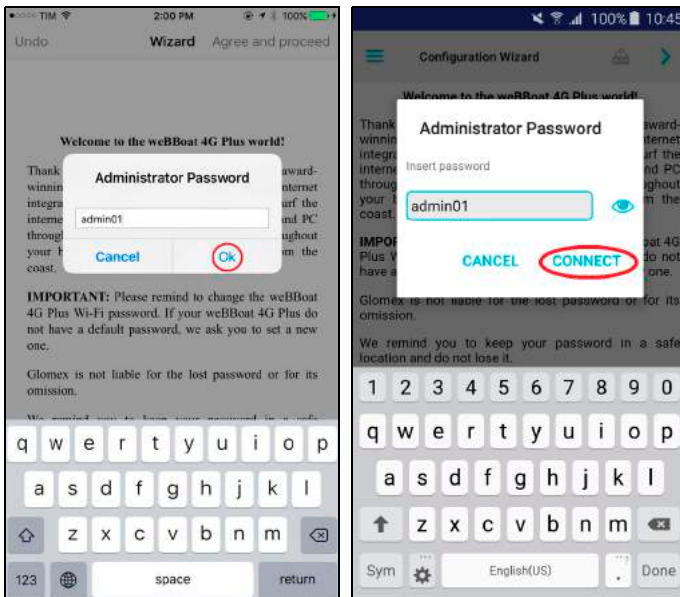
TIM 2:00 PM 100%

Undo Wizard Agree and proceed

Welcome to the weBBoat 4G Plus world!

Thank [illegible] award-winnin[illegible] nternet integra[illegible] urf the interne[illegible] nd PC throug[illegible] ghout your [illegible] m the coast.

Administrator Password

admin01

Cancel Ok

IMPORTANT: Please remind to change the weBBoat 4G Plus Wi-Fi password. If your weBBoat 4G Plus do not have a default password, we ask you to set a new one.

Glomex is not liable for the lost password or for its omission.

q w e r t y u i o p
a s d f g h j k l
z x c v b n m
123 space return

100% 10:45

Configuration Wizard

Welcome to the weBBoat 4G Plus world!

Thank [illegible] award-winnin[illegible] nternet integra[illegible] urf the interne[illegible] nd PC throug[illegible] ghout your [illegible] m the coast.

IMPOR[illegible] oat 4G Plus W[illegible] do not have a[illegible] one.

Administrator Password

Insert password

admin01

CANCEL CONNECT

Glomex is not liable for the lost password or for its omission.

We remind you to keep your password in a safe location and do not lose it.

1 2 3 4 5 6 7 8 9 0
q w e r t y u i o p
a s d f g h j k l
z x c v b n m
Sym English(US) . Done